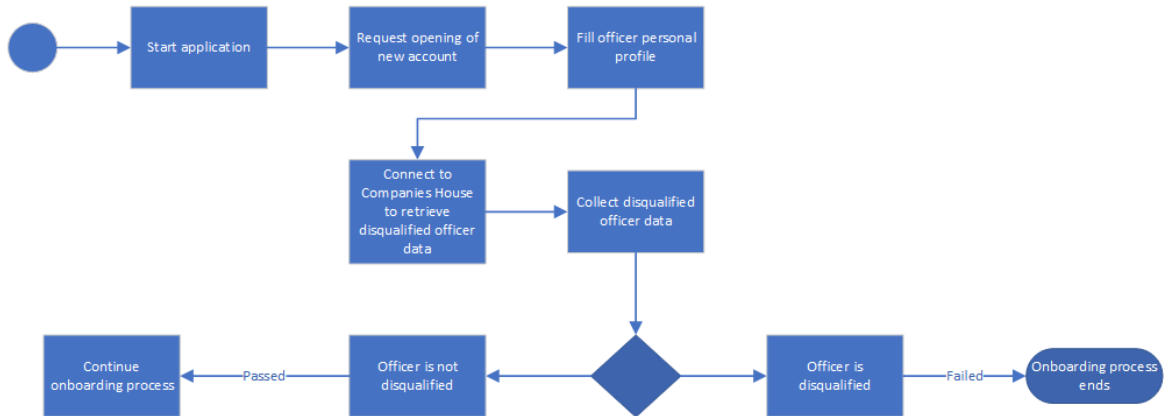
Start application

Request opening of new account

Fill officer personal profile

Connect to Companies House to retrieve disqualified officer data

Collect disqualified officer data

Continue onboarding process

Passed

Officer is not disqualified

Officer is disqualified

Failed

Onboarding process ends